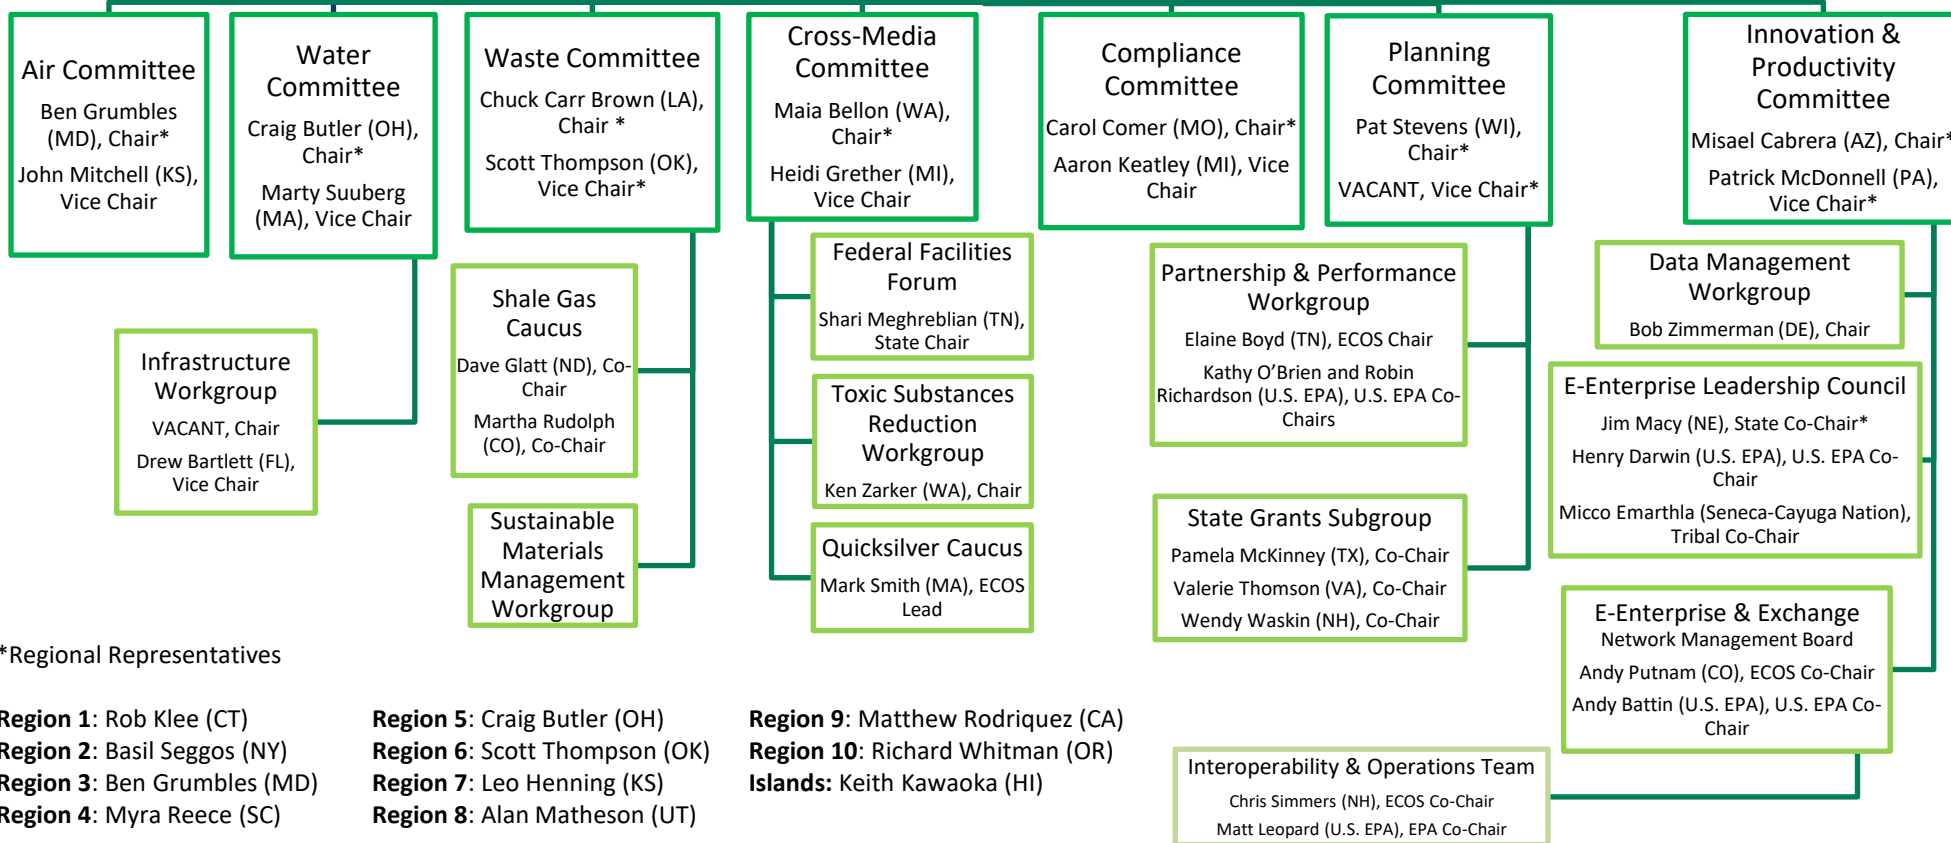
Air Committee
Ben Grumbles (MD), Chair*
John Mitchell (KS), Vice Chair

Water Committee
Craig Butler (OH), Chair*
Marty Suuberg (MA), Vice Chair

Waste Committee
Chuck Carr Brown (LA), Chair *
Scott Thompson (OK), Vice Chair*

Cross-Media Committee
Maia Bellon (WA), Chair*
Heidi Grether (MI), Vice Chair

Compliance Committee
Carol Comer (MO), Chair*
Aaron Keatley (MI), Vice Chair

Planning Committee
Pat Stevens (WI), Chair*
VACANT, Vice Chair*

Innovation & Productivity Committee
Misael Cabrera (AZ), Chair*
Patrick McDonnell (PA), Vice Chair*

Infrastructure Workgroup
VACANT, Chair
Drew Bartlett (FL), Vice Chair

Shale Gas Caucus
Dave Glatt (ND), Co-Chair
Martha Rudolph (CO), Co-Chair

Sustainable Materials Management Workgroup

Federal Facilities Forum
Shari Meghreblian (TN), State Chair

Toxic Substances Reduction Workgroup
Ken Zarker (WA), Chair

Quicksilver Caucus
Mark Smith (MA), ECOS Lead

Partnership & Performance Workgroup
Elaine Boyd (TN), ECOS Chair
Kathy O'Brien and Robin Richardson (U.S. EPA), U.S. EPA Co-Chairs

State Grants Subgroup
Pamela McKinney (TX), Co-Chair
Valerie Thomson (VA), Co-Chair
Wendy Waskin (NH), Co-Chair

Data Management Workgroup
Bob Zimmerman (DE), Chair

E-Enterprise Leadership Council
Jim Macy (NE), State Co-Chair*
Henry Darwin (U.S. EPA), U.S. EPA Co-Chair
Micco Emarthla (Seneca-Cayuga Nation), Tribal Co-Chair

E-Enterprise & Exchange Network Management Board
Andy Putnam (CO), ECOS Co-Chair
Andy Battin (U.S. EPA), U.S. EPA Co-Chair

Interoperability & Operations Team
Chris Simmers (NH), ECOS Co-Chair
Matt Leopard (U.S. EPA), EPA Co-Chair

*Regional Representatives

Region 1: Rob Klee (CT)
Region 2: Basil Seggos (NY)
Region 3: Ben Grumbles (MD)
Region 4: Myra Reece (SC)

Region 5: Craig Butler (OH)
Region 6: Scott Thompson (OK)
Region 7: Leo Henning (KS)
Region 8: Alan Matheson (UT)

Region 9: Matthew Rodriquez (CA)
Region 10: Richard Whitman (OR)
Islands: Keith Kawaoka (HI)